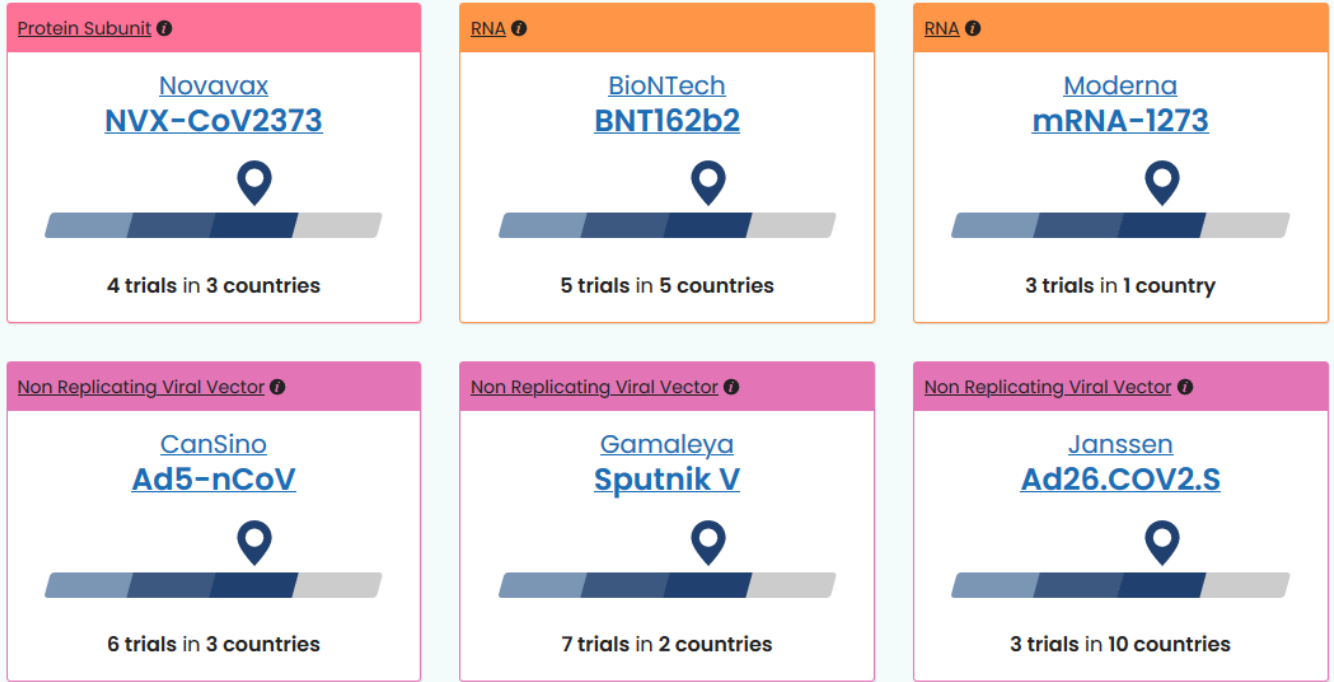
Protein Subunit

Novavax
NVX-CoV2373

4 trials in 3 countries

RNA

BioNTech
BNT162b2

5 trials in 5 countries

RNA

Moderna
mRNA-1273

3 trials in 1 country

Non Replicating Viral Vector

CanSino
Ad5-nCoV

6 trials in 3 countries

Non Replicating Viral Vector

Gamaleya
Sputnik V

7 trials in 2 countries

Non Replicating Viral Vector

Janssen
Ad26.COV2.S

3 trials in 10 countries